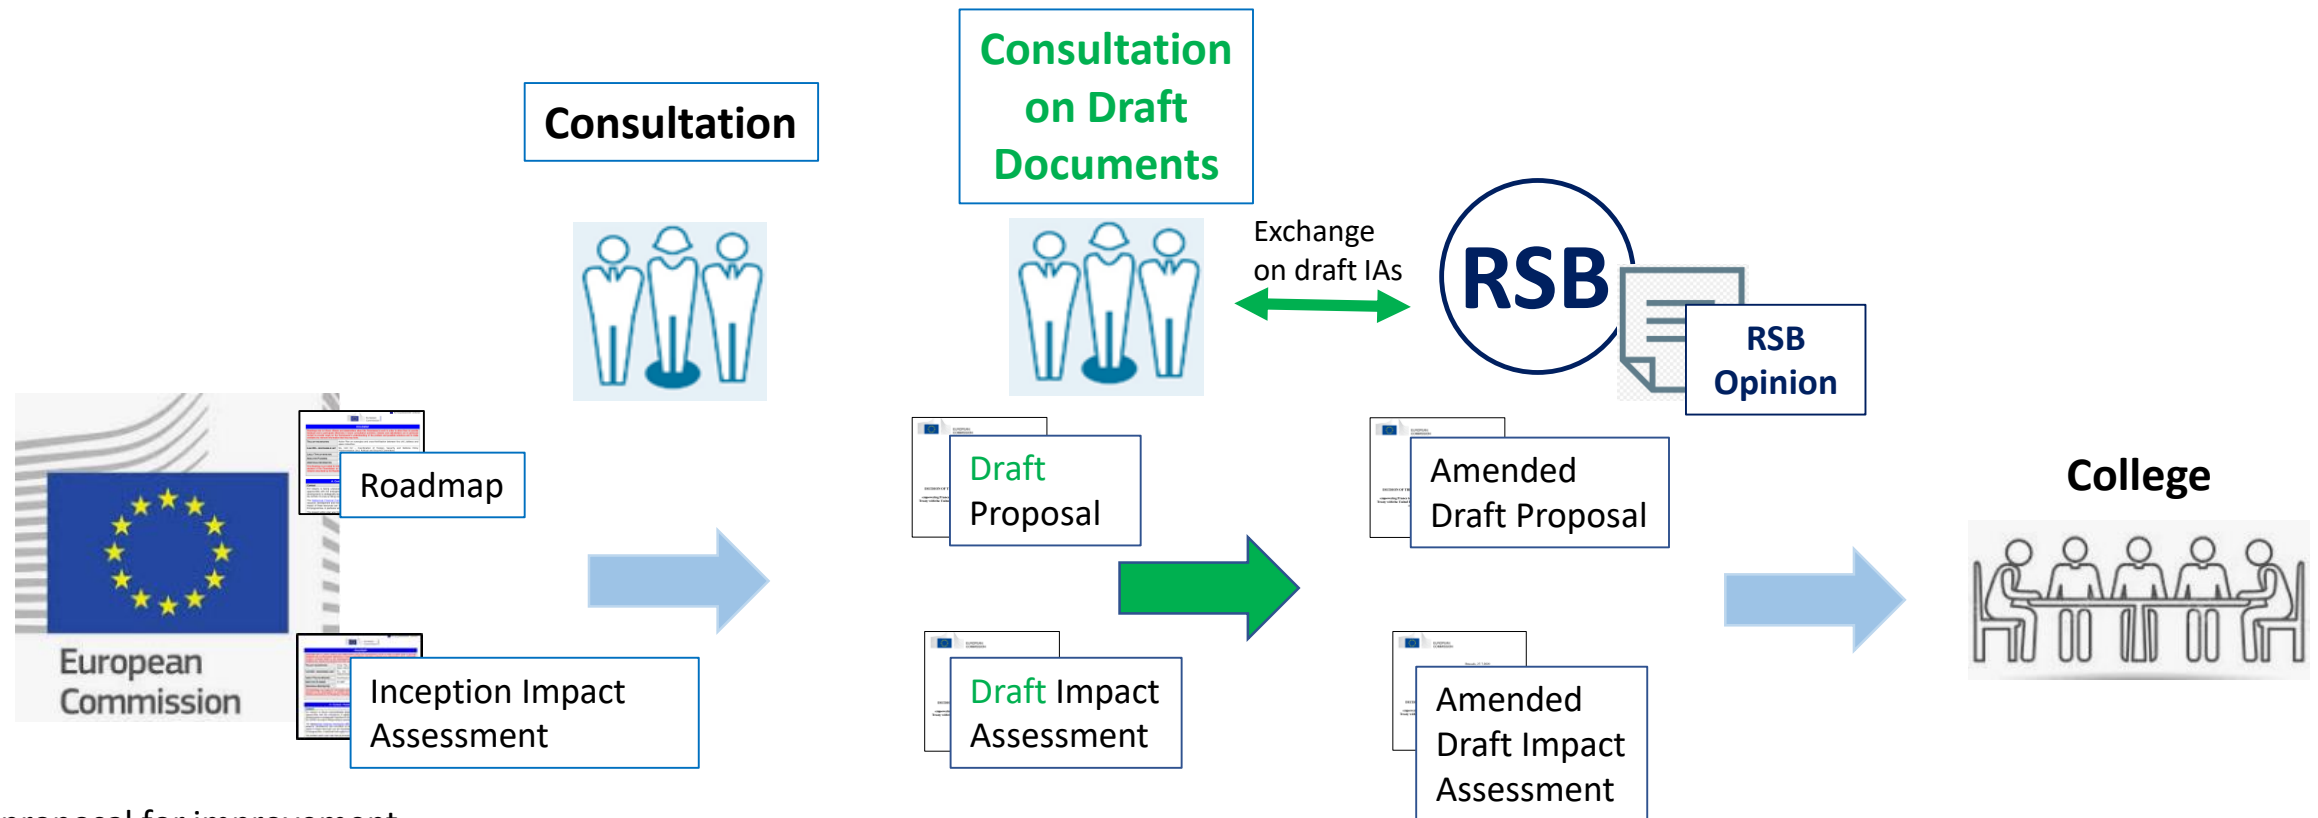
Consultation

Consultation on Draft Documents

Exchange on draft IAs

RSB

RSB Opinion

European Commission

Roadmap

Inception Impact Assessment

Draft Proposal

Draft Impact Assessment

Amended Draft Proposal

Amended Draft Impact Assessment

College

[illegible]